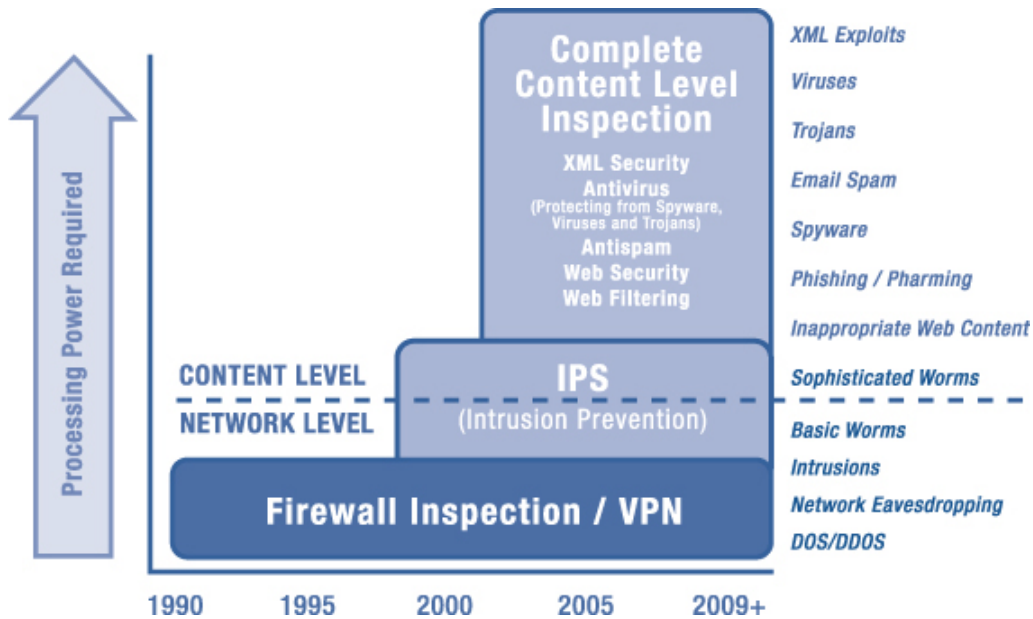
Processing Power Required

Complete Content Level Inspection

XML Security
Antivirus
(Protecting from Spyware, Viruses and Trojans)
Antispam
Web Security
Web Filtering

CONTENT LEVEL

NETWORK LEVEL

IPS
(Intrusion Prevention)

Firewall Inspection / VPN

XML Exploits
Viruses
Trojans
Email Spam
Spyware
Phishing / Pharming
Inappropriate Web Content
Sophisticated Worms
Basic Worms
Intrusions
Network Eavesdropping
DOS/DDOS

1990 1995 2000 2005 2009+